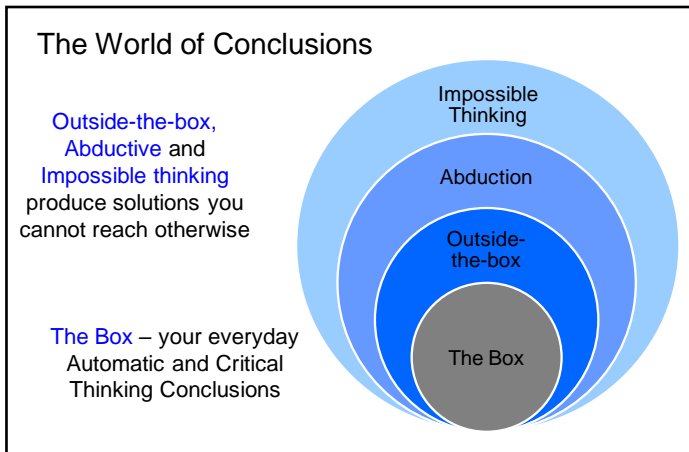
The World of Conclusions

Outside-the-box, Abductive and Impossible thinking produce solutions you cannot reach otherwise

The Box – your everyday Automatic and Critical Thinking Conclusions

Impossible Thinking

Abduction

Outside-the-box

The Box